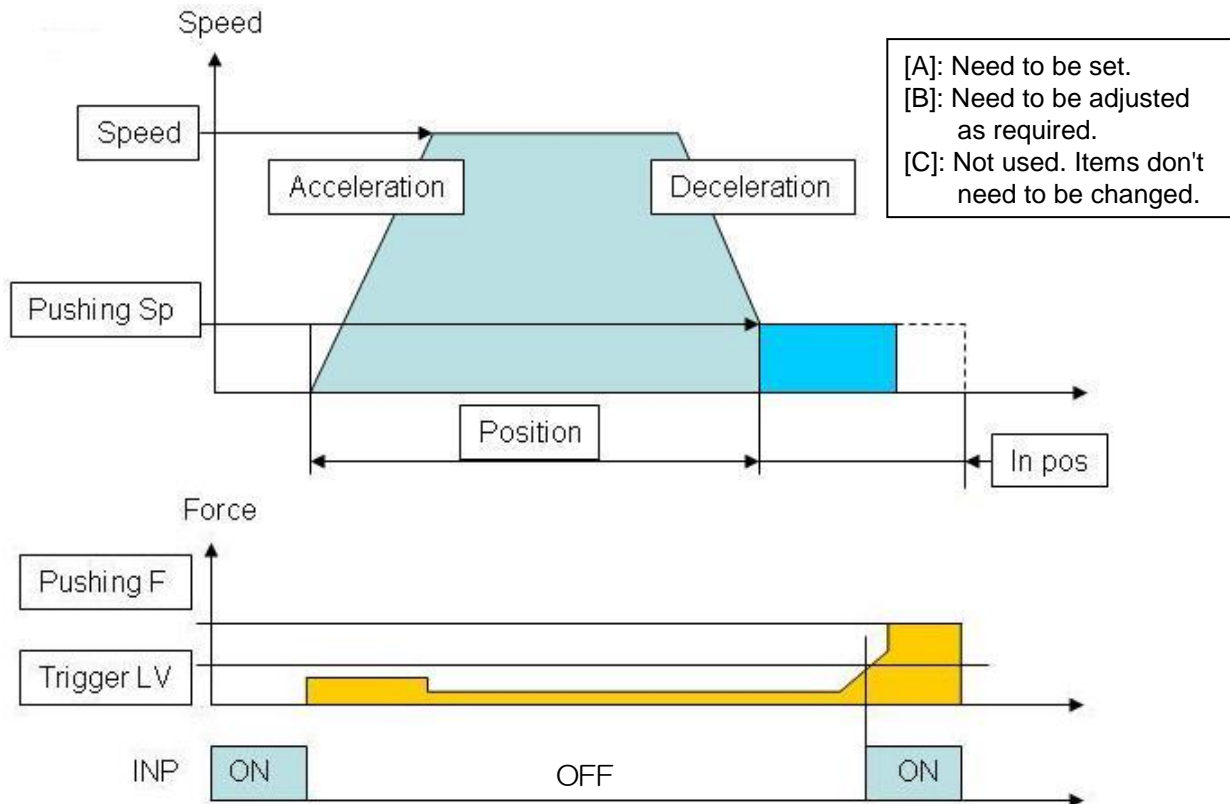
Speed

[A]: Need to be set.
[B]: Need to be adjusted as required.
[C]: Not used. Items don't need to be changed.

Speed

Acceleration

Deceleration

Pushing Sp

Position

In pos

Force

Pushing F

Trigger LV

INP ON OFF ON